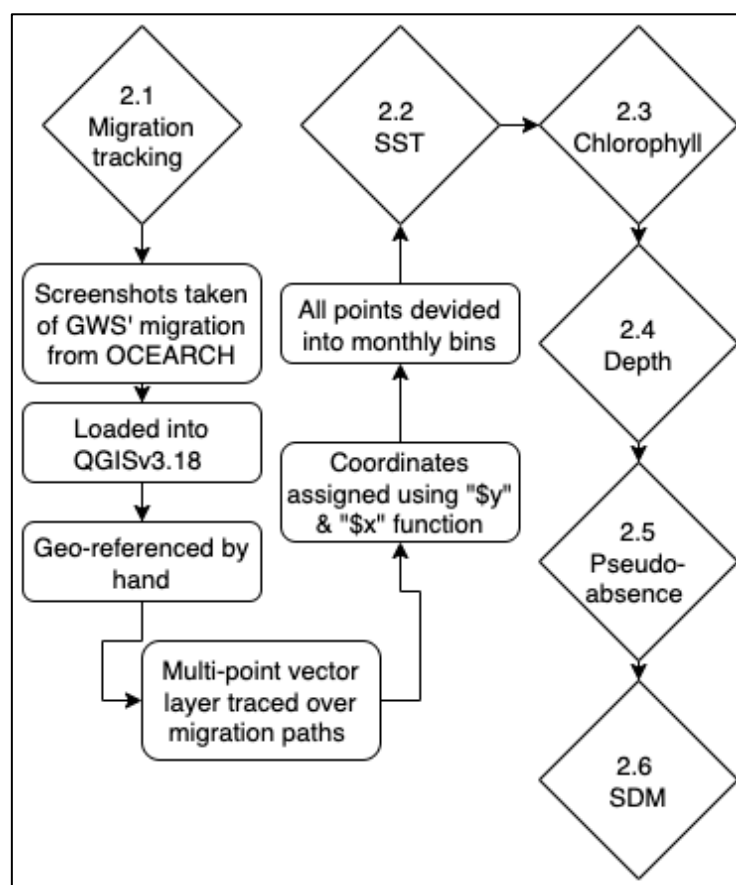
2.1 Migration tracking

Screenshots taken of GWS' migration from OCEARCH

Loaded into QGISv3.18

Geo-referenced by hand

Multi-point vector layer traced over migration paths

Coordinates assigned using "\$y" & "\$x" function

All points devided into monthly bins

2.2 SST

2.3 Chlorophyll

2.4 Depth

2.5 Pseudo-absence

2.6 SDM